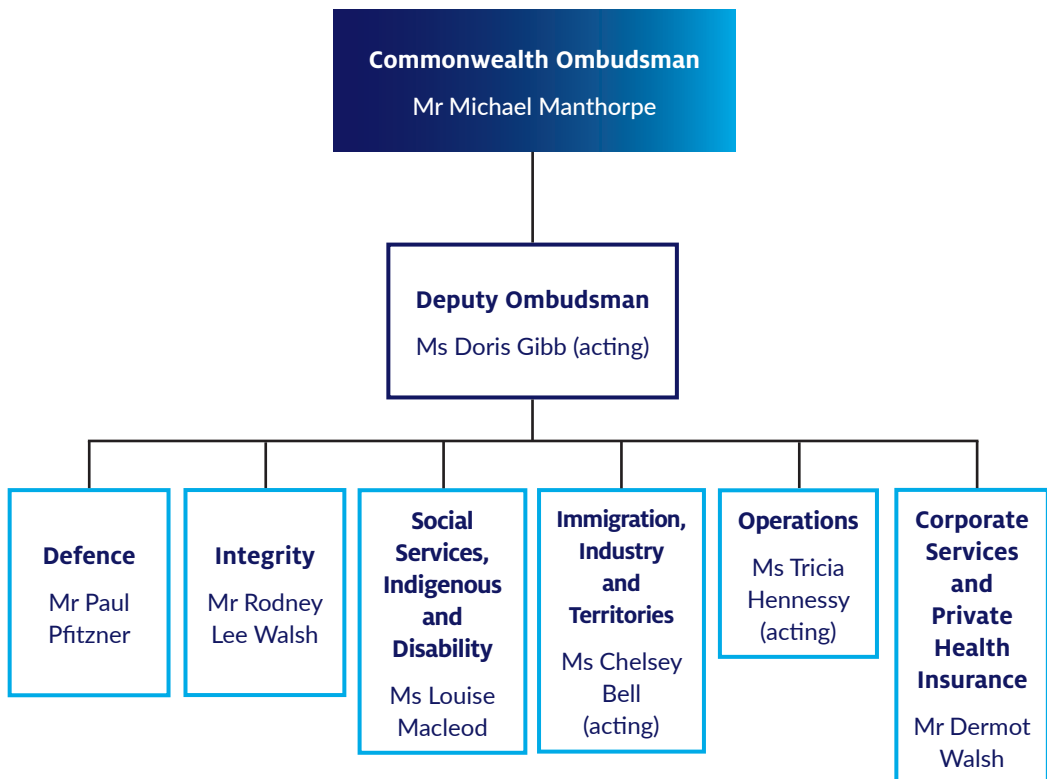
Commonwealth Ombudsman
Mr Michael Manthorpe

Deputy Ombudsman
Ms Doris Gibb (acting)

Defence
Mr Paul Pfitzner

Integrity
Mr Rodney Lee Walsh

Social Services, Indigenous and Disability
Ms Louise Macleod

Immigration, Industry and Territories
Ms Chelsey Bell (acting)

Operations
Ms Tricia Hennessy (acting)

Corporate Services and Private Health Insurance
Mr Dermot Walsh